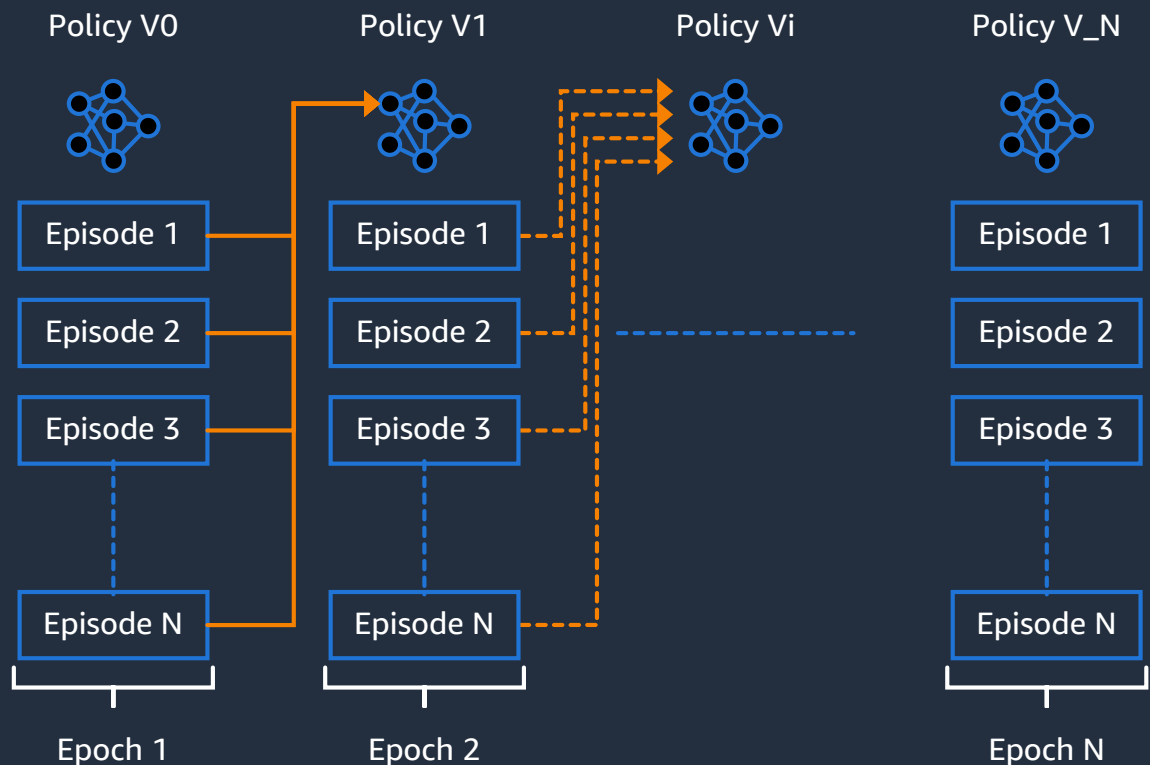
Policy V0

Episode 1

Episode 2

Episode 3

Episode N

Epoch 1

Policy V1

Episode 1

Episode 2

Episode 3

Episode N

Epoch 2

Policy Vi

Policy V_N

Episode 1

Episode 2

Episode 3

Episode N

Epoch N